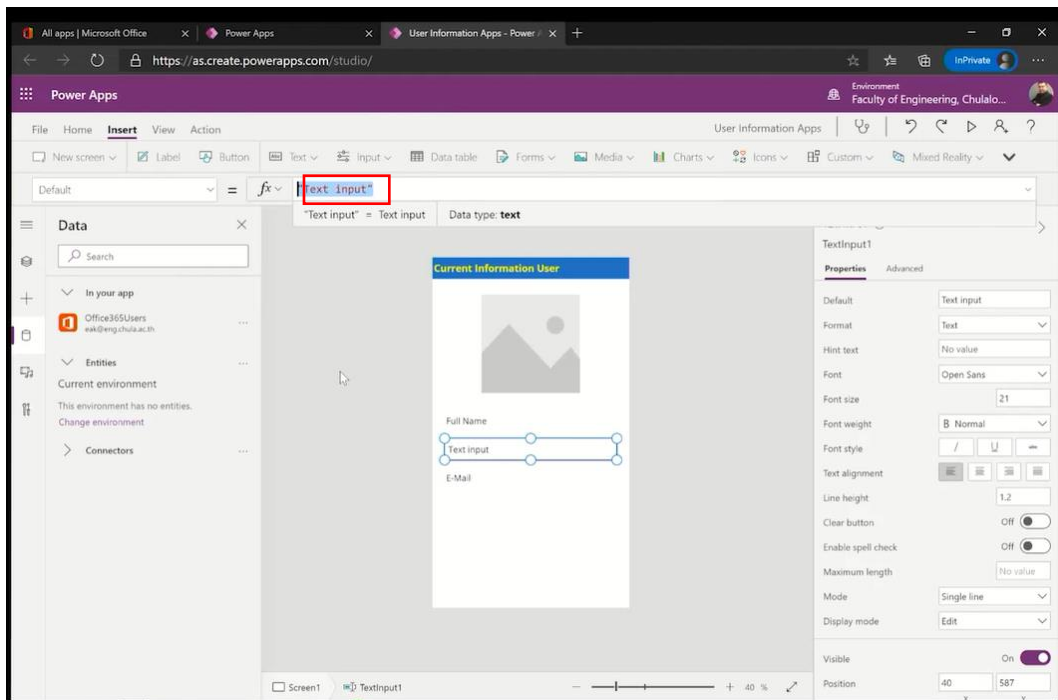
All apps | Microsoft Office
Power Apps
User Information Apps - Power
https://as.create.powerapps.com/studio/
InPrivate
Power Apps
Environment
Faculty of Engineering, Chulalo...
File Home Insert View Action
User Information Apps
New screen Label Button Text Input Data table Forms Media Charts Icons Custom Mixed Reality
Default
= $fx$
"Text input"
"Text input" = Text input
Data type: text
Data
Search
In your app
Office365Users
eak@eng.chula.ac.th
Entities
Current environment
This environment has no entities.
Change environment
Connectors
Current Information User
Full Name
Text input
E-Mail
TextInput1
Properties Advanced
Default
Text input
Format
Text
Hint text
No value
Font
Open Sans
Font size
21
Font weight
B Normal
Font style
/ U —
Text alignment
Line height
1.2
Clear button
Off
Enable spell check
Off
Maximum length
No value
Mode
Single line
Display mode
Edit
Visible
On
Position
40
587
Screen1
TextInput1
— + 40 %